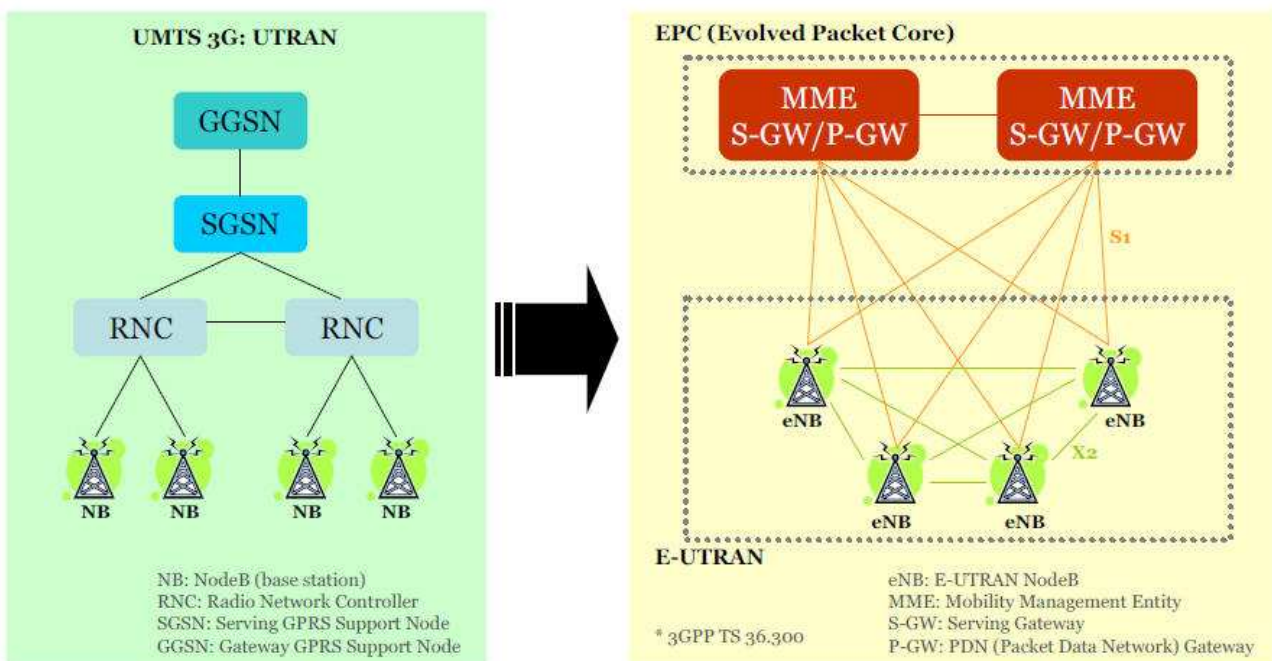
UMTS 3G: UTRAN

GGSN

SGSN

RNC

RNC

NB

NB

NB

NB

NB: NodeB (base station)
RNC: Radio Network Controller
SGSN: Serving GPRS Support Node
GGSN: Gateway GPRS Support Node

EPC (Evolved Packet Core)

MME
S-GW/P-GW

MME
S-GW/P-GW

S1

eNB

eNB

eNB

eNB

X2

E-UTRAN

* 3GPP TS 36.300

eNB: E-UTRAN NodeB
MME: Mobility Management Entity
S-GW: Serving Gateway
P-GW: PDN (Packet Data Network) Gateway